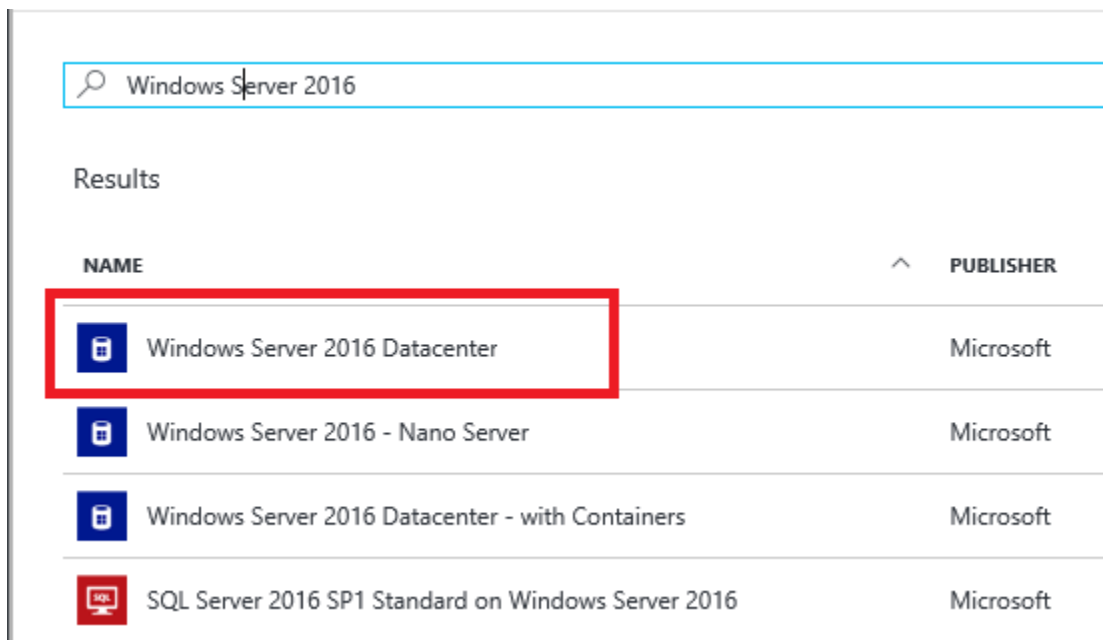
Windows Server 2016

Results

| NAME | PUBLISHER |
|---|---|
| Windows Server 2016 Datacenter | Microsoft |
| Windows Server 2016 - Nano Server | Microsoft |
| Windows Server 2016 Datacenter - with Containers | Microsoft |
| SQL Server 2016 SP1 Standard on Windows Server 2016 | Microsoft |